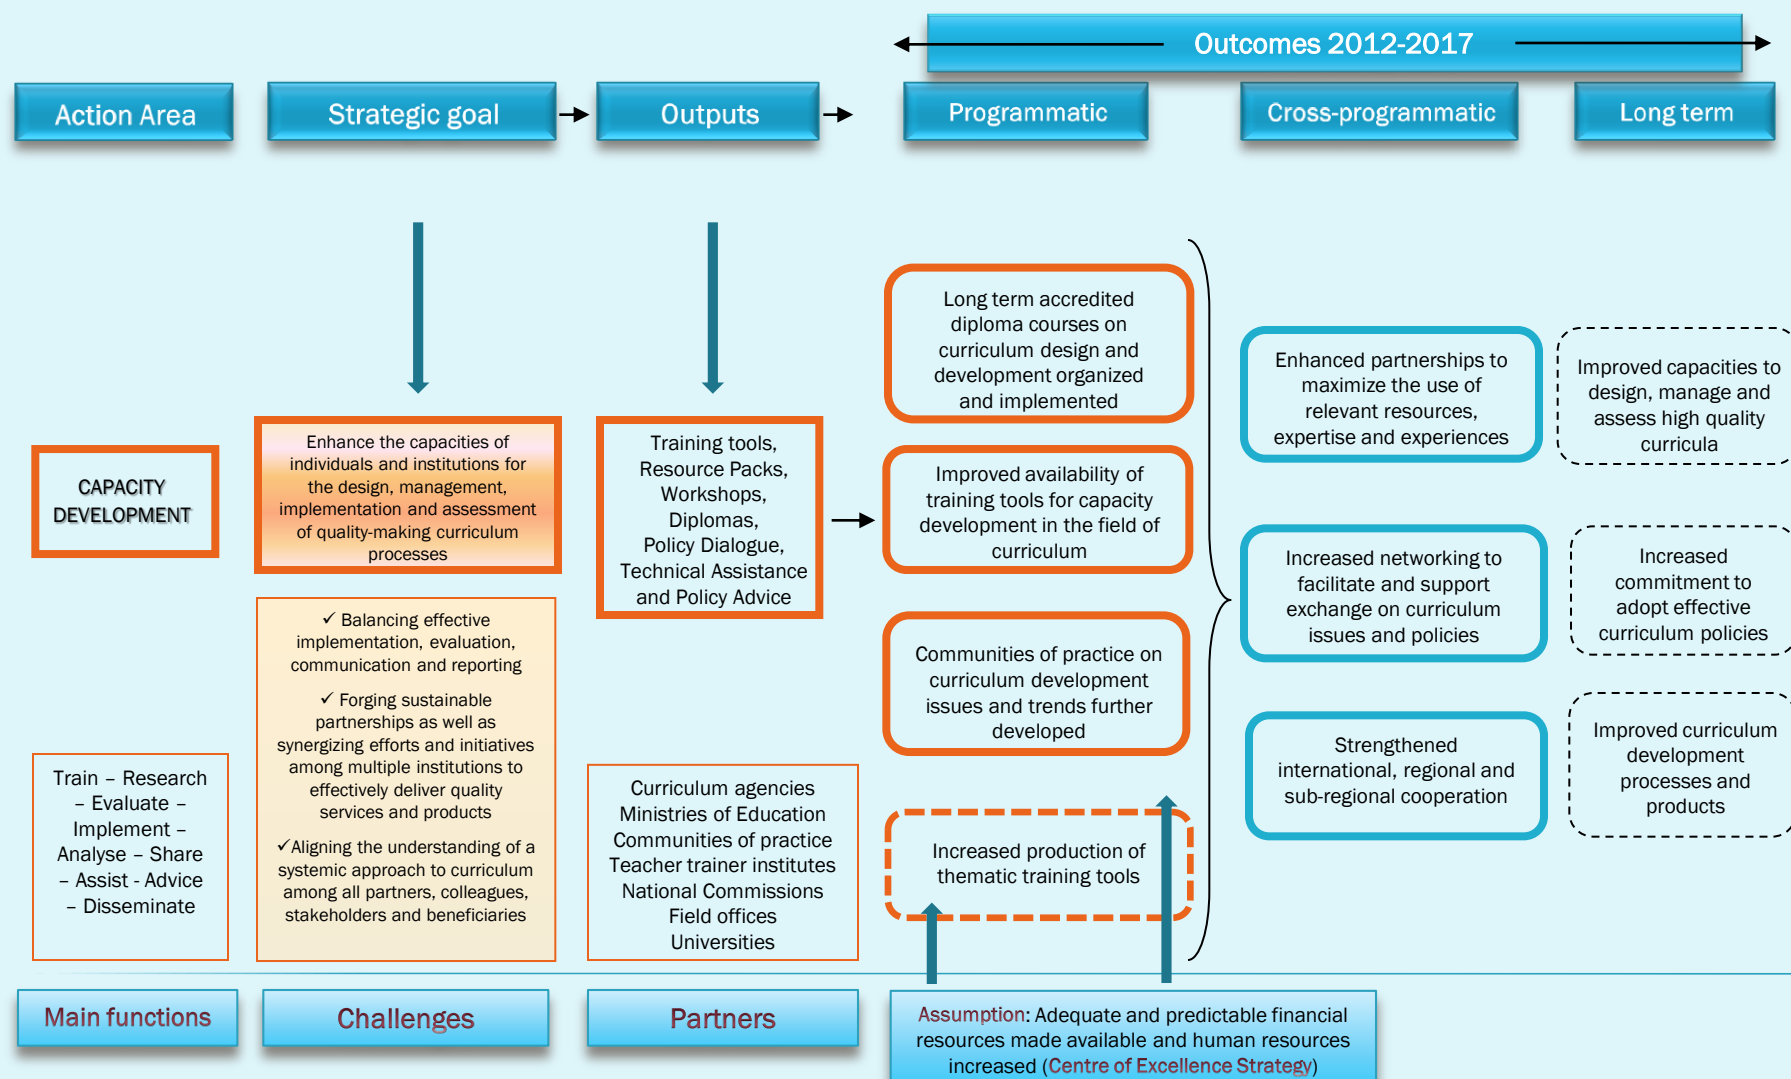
Outcomes 2012-2017

Action Area

Strategic goal

Outputs

Programmatic

Cross-programmatic

Long term

Long term accredited diploma courses on curriculum design and development organized and implemented

Enhanced partnerships to maximize the use of relevant resources, expertise and experiences

Improved capacities to design, manage and assess high quality curricula

CAPACITY DEVELOPMENT

Enhance the capacities of individuals and institutions for the design, management, implementation and assessment of quality-making curriculum processes

Training tools, Resource Packs, Workshops, Diplomas, Policy Dialogue, Technical Assistance and Policy Advice

Improved availability of training tools for capacity development in the field of curriculum

Increased networking to facilitate and support exchange on curriculum issues and policies

Increased commitment to adopt effective curriculum policies

✓ Balancing effective implementation, evaluation, communication and reporting

✓ Forging sustainable partnerships as well as synergizing efforts and initiatives among multiple institutions to effectively deliver quality services and products

✓Aligning the understanding of a systemic approach to curriculum among all partners, colleagues, stakeholders and beneficiaries

Communities of practice on curriculum development issues and trends further developed

Train – Research – Evaluate – Implement – Analyse – Share – Assist - Advice – Disseminate

Curriculum agencies
Ministries of Education
Communities of practice
Teacher trainer institutes
National Commissions
Field offices
Universities

Strengthened international, regional and sub-regional cooperation

Improved curriculum development processes and products

Increased production of thematic training tools

Main functions

Challenges

Partners

Assumption: Adequate and predictable financial resources made available and human resources increased (Centre of Excellence Strategy)